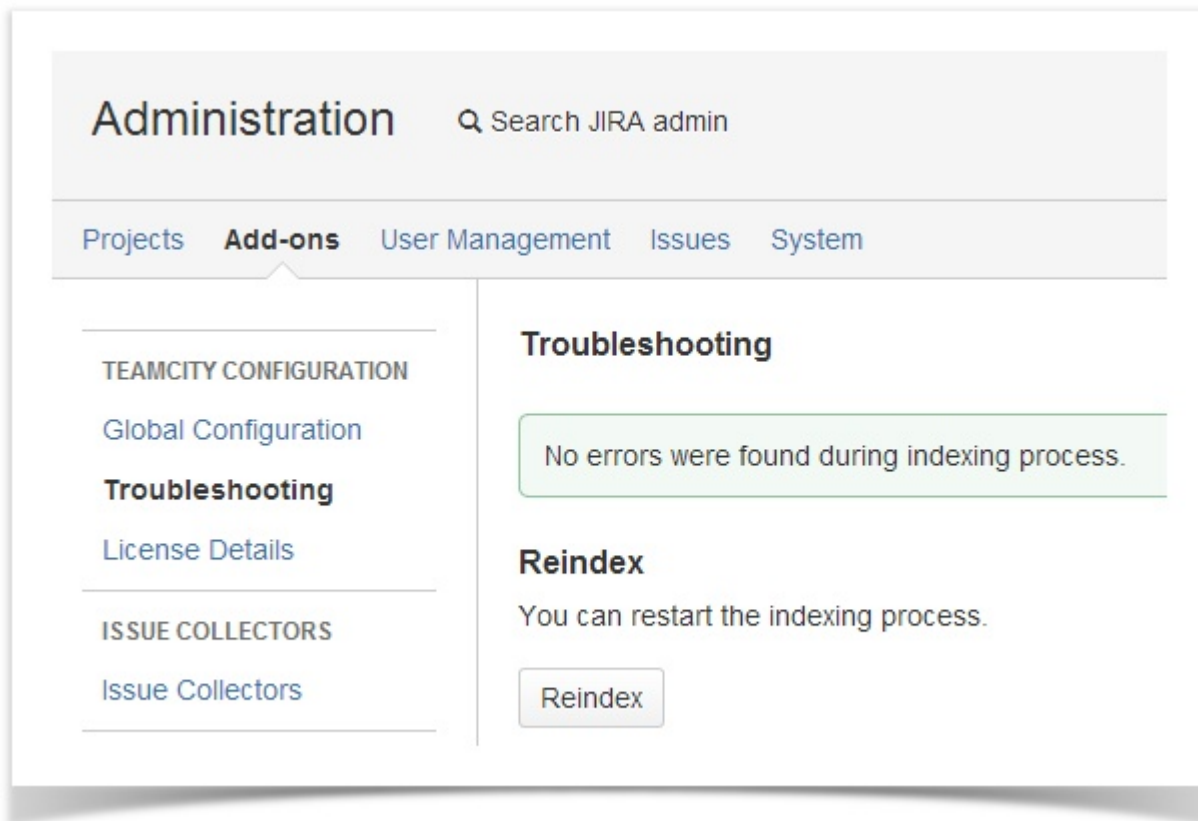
Administration

Search JIRA admin

Projects Add-ons User Management Issues System

TEAMCITY CONFIGURATION

Global Configuration

Troubleshooting

License Details

ISSUE COLLECTORS

Issue Collectors

Troubleshooting

No errors were found during indexing process.

Reindex

You can restart the indexing process.

Reindex